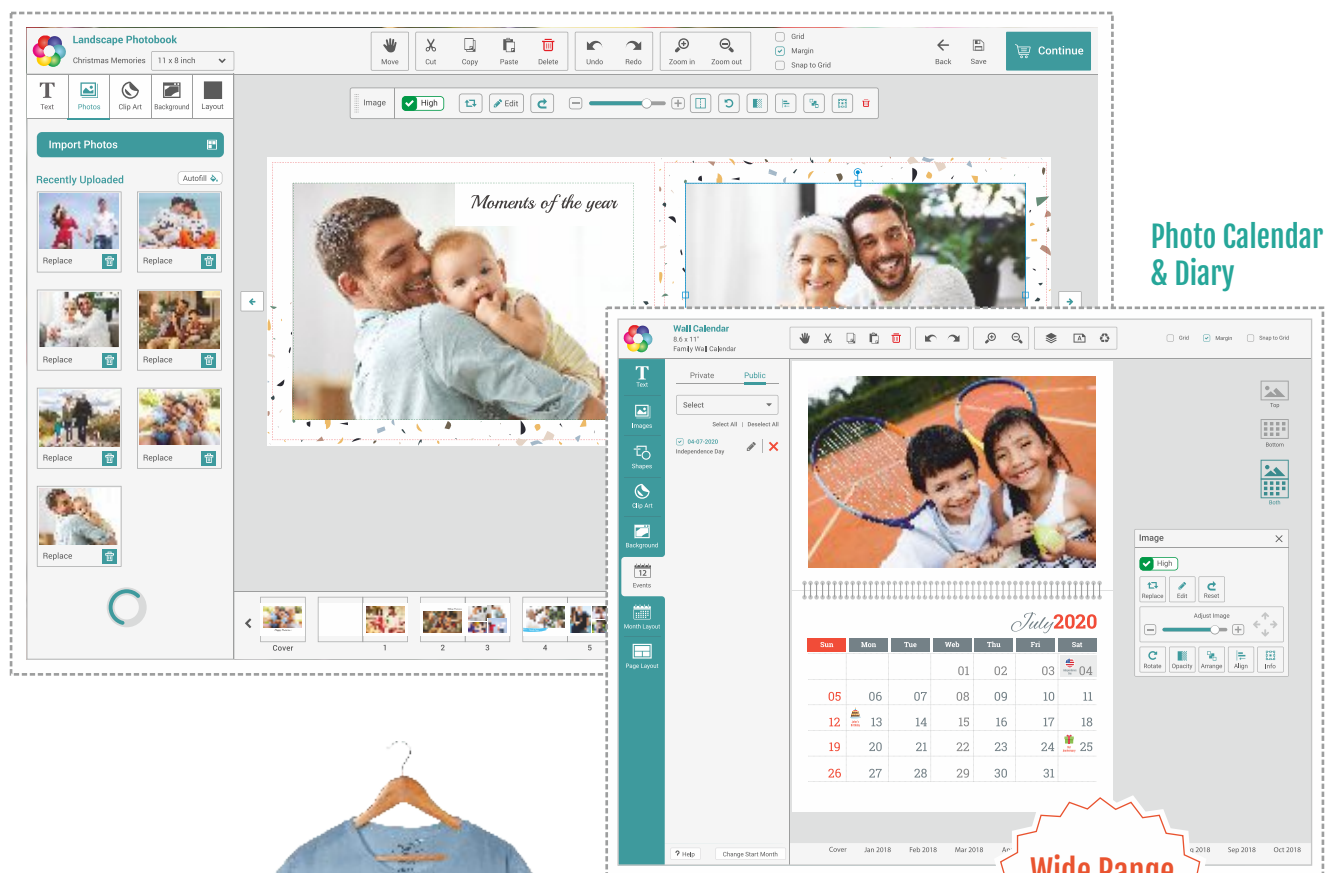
Landscape Photobook
Christmas Memories 11 x 8 inch

Move Cut Copy Paste Delete Undo Redo Zoom in Zoom out

Grid
Margin
Snap to Grid

Back Save Continue

Text Photos Clip Art Background Layout

Import Photos

Recently Uploaded Autofill

Replace Replace
Replace Replace
Replace Replace
Replace

Image High Edit

Moments of the year

Cover 1 2 3 4 5

Photo Calendar & Diary

Wall Calendar
8.6 x 11"
Family Wall Calendar

Grid Margin Snap to Grid

Text Images Shapes Clip Art Background Events Month Layout Page Layout

Private Public
Select
Select All | Deselect All
04-07-2020
Independence Day

Top Bottom Both

Image
High
Replace Edit Reset
Adjust Image
Rotate Opacity Arrange Align Info

July 2020

| Sun | Mon | Tue | Wed | Thu | Fri | Sat |
|---|---|---|---|---|---|---|
| | | | 01 | 02 | 03 | 04 |
| 05 | 06 | 07 | 08 | 09 | 10 | 11 |
| 12 | 13 | 14 | 15 | 16 | 17 | 18 |
| 19 | 20 | 21 | 22 | 23 | 24 | 25 |
| 26 | 27 | 28 | 29 | 30 | 31 | |

Help Change Start Month

Cover Jan 2018 Feb 2018 Mar 2018 Ap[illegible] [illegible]g 2018 Sep 2018 Oct 2018

Wide Range